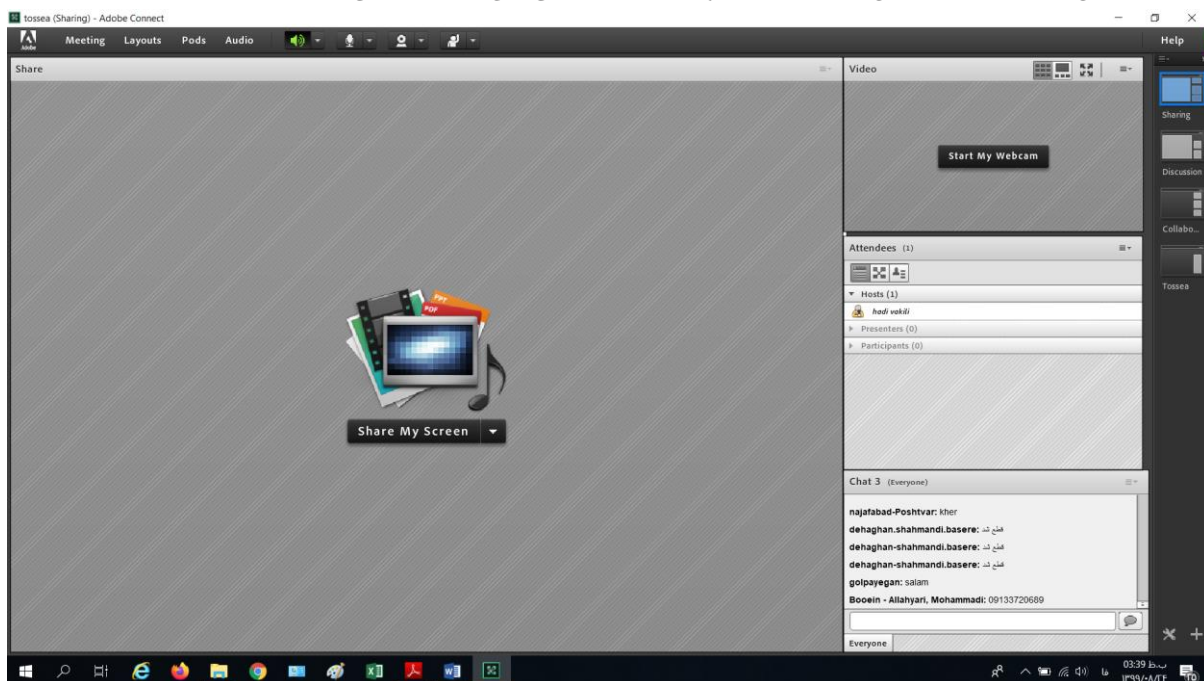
tossea (Sharing) - Adobe Connect

Adobe

Meeting Layouts Pods Audio

Help

Share

Video

Start My Webcam

Sharing

Discussion

Collabo...

Tossea

Attendees (1)

Hosts (1)

hadi vakili

Presenters (0)

Participants (0)

PPT

PDF

Share My Screen

Chat 3 (Everyone)

najafabad-Poshtvar: kher

dehaghan.shahmandi.basere: قطع شد

dehaghan-shahmandi.basere: قطع شد

dehaghan-shahmandi.basere: قطع شد

golpayegan: salam

Booein - Allahyari, Mohammadi: 09133720689

Everyone

03:39 ب.ظ

۱۳۹۹/۰۸/۲۴

فا